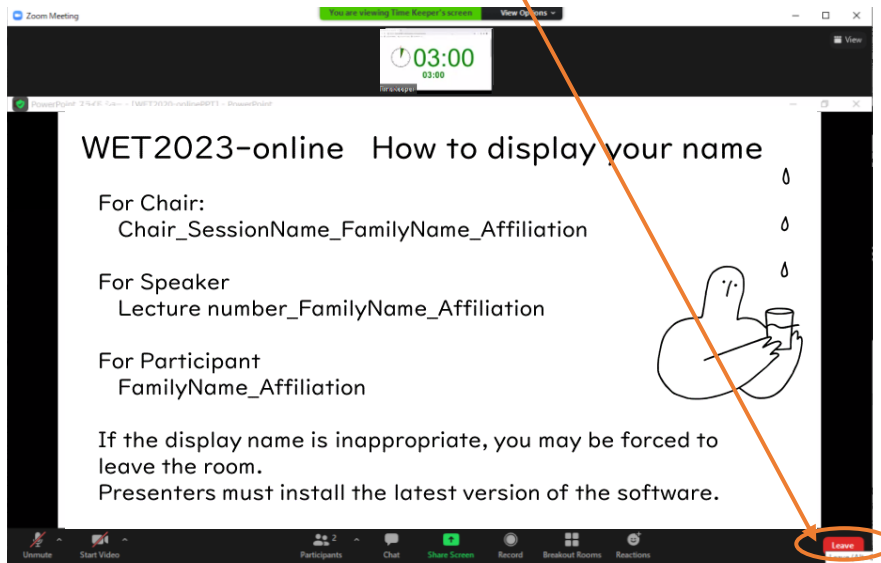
Zoom Meeting
You are viewing Time Keeper's screen
View Options
View
03:00
03:00
PowerPoint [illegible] WET2023-online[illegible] - PowerPoint

WET2023-online How to display your name

For Chair:
Chair_SessionName_FamilyName_Affiliation

For Speaker
Lecture number_FamilyName_Affiliation

For Participant
FamilyName_Affiliation

If the display name is inappropriate, you may be forced to leave the room.
Presenters must install the latest version of the software.

Unmute
Start Video
Participants 2
Chat
Share Screen
Record
Breakout Rooms
Reactions
Leave